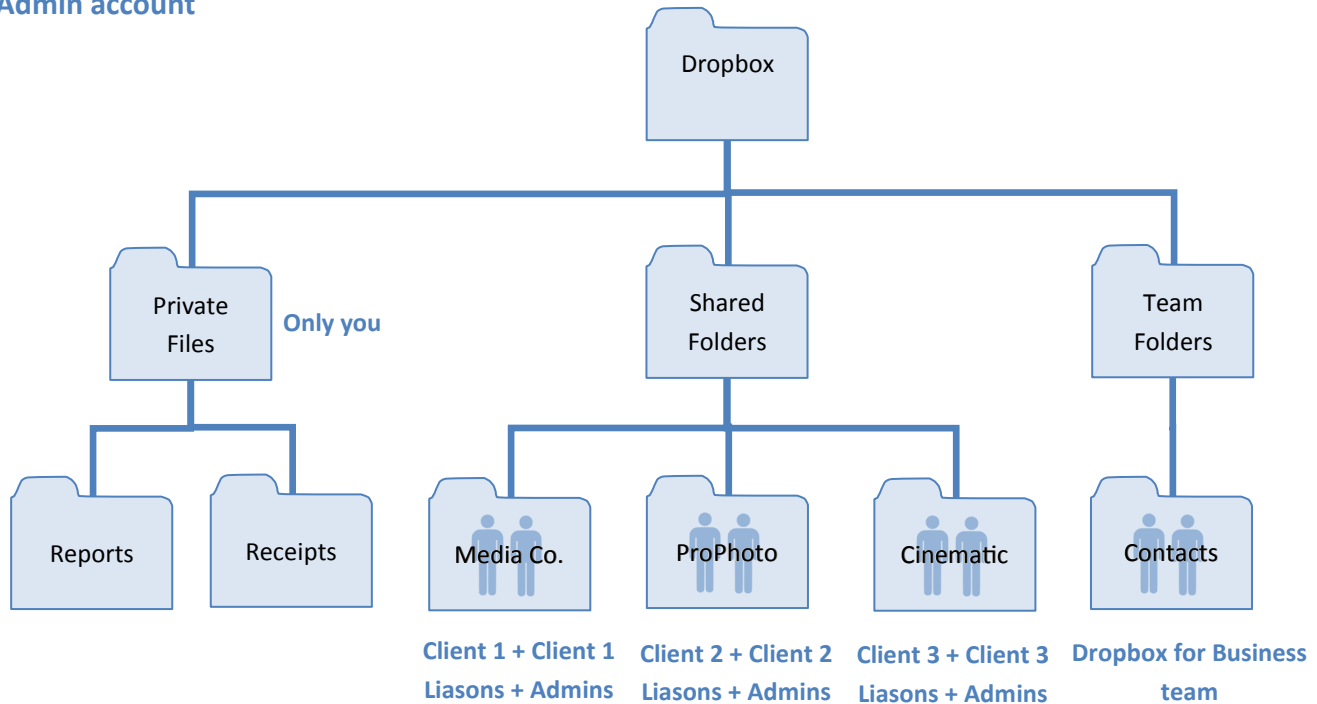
Admin account

Dropbox

Private Files

Only you

Shared Folders

Team Folders

Reports

Receipts

Media Co.

ProPhoto

Cinematic

Contacts

Client 1 + Client 1 Liasons + Admins

Client 2 + Client 2 Liasons + Admins

Client 3 + Client 3 Liasons + Admins

Dropbox for Business team